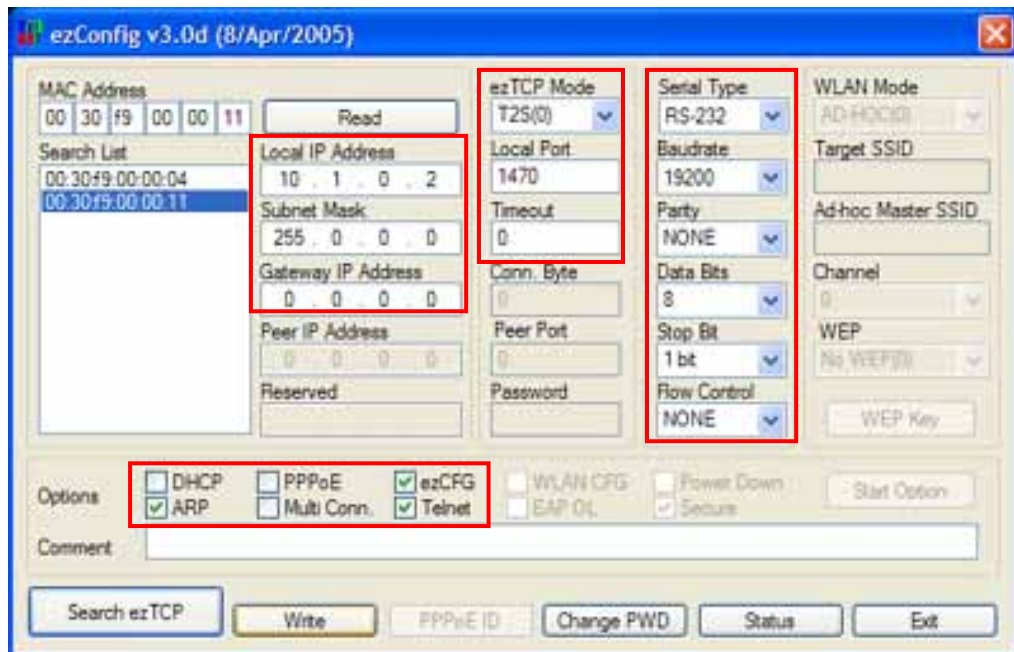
ezConfig v3.0d (8/Apr/2005)

MAC Address
00 30 f9 00 00 11
Read
Search List
00:30f9:00:00:04
00:30f9:00:00:11

Local IP Address
10 . 1 . 0 . 2
Subnet Mask
255 . 0 . 0 . 0
Gateway IP Address
0 . 0 . 0 . 0
Peer IP Address
0 . 0 . 0 . 0
Reserved

ezTCP Mode
T2S(0)
Local Port
1470
Timeout
0
Conn. Byte
0
Peer Port
0
Password

Serial Type
RS-232
Baudrate
19200
Parity
NONE
Data Bits
8
Stop Bit
1 bit
Flow Control
NONE

WLAN Mode
AD-HOC(0)
Target SSID
Ad-hoc Master SSID
Channel
0
WEP
No WEP(0)
WEP Key

Options
DHCP
ARP
PPPoE
Multi Conn.
ezCFG
Telnet
WLAN CFG
EAP OL
Power Down
Secure
Start Option

Comment

Search ezTCP
Write
PPPoE ID
Change PWD
Status
Exit